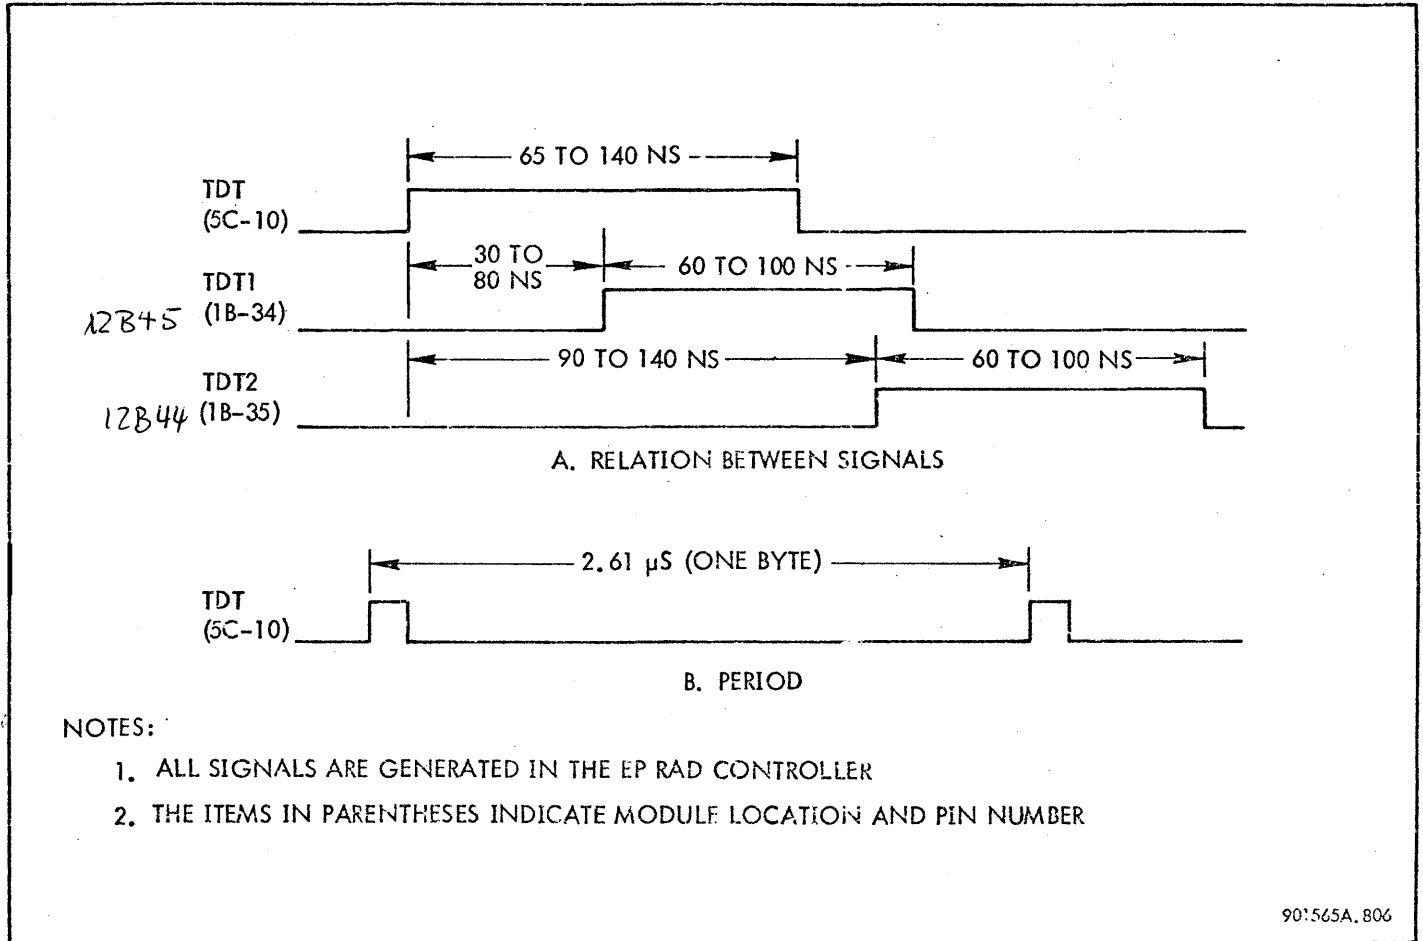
65 TO 140 NS

TDT
(5C-10)

30 TO 80 NS

60 TO 100 NS

TDT1
12B45 (1B-34)

90 TO 140 NS

60 TO 100 NS

TDT2
12B44 (1B-35)

A. RELATION BETWEEN SIGNALS

2.61 μS (ONE BYTE)

TDT
(5C-10)

B. PERIOD

NOTES:

1. ALL SIGNALS ARE GENERATED IN THE EP RAD CONTROLLER

2. THE ITEMS IN PARENTHESES INDICATE MODULE LOCATION AND PIN NUMBER

901565A.806